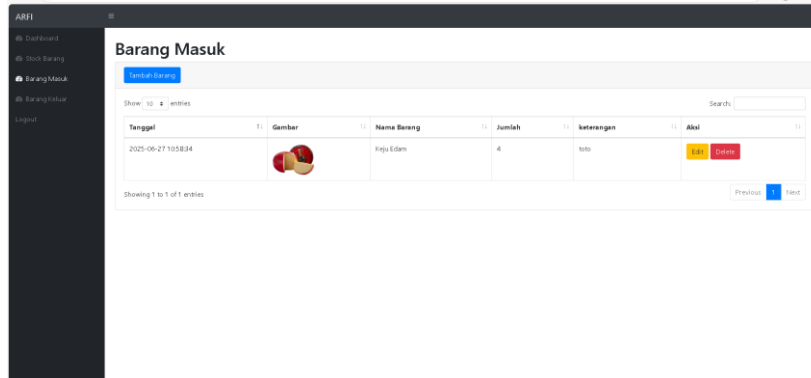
ARFI

Dashboard
Stock Barang
Barang Masuk
Barang Keluar
Logout

Barang Masuk

Tambah Barang

Show 10 entries

Search:

| Tanggal | Gambar | Nama Barang | Jumlah | keterangan | Aksi |
|---|---|---|---|---|---|
| 2025-06-27 10:58:34 | | Keju Edam | 4 | toto | Edit Delete |

Showing 1 to 1 of 1 entries

Previous 1 Next